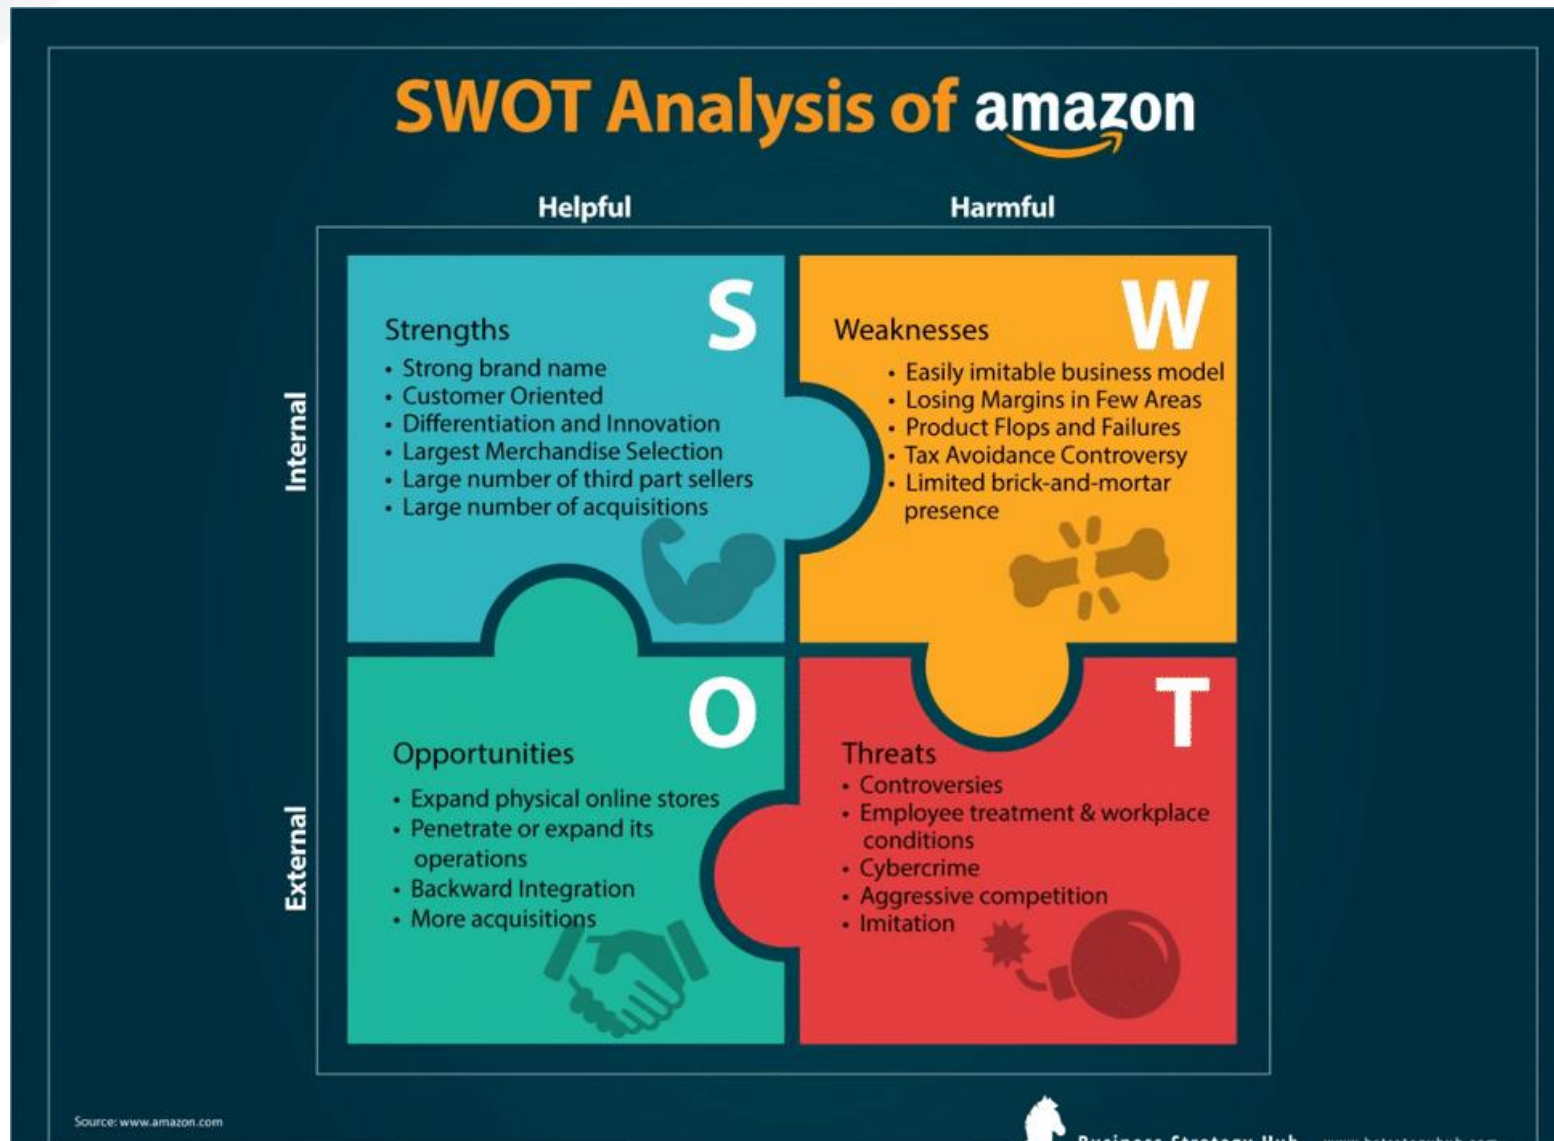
SWOT Analysis of amazon

Helpful

Harmful

Internal

External

S

Strengths
• Strong brand name
• Customer Oriented
• Differentiation and Innovation
• Largest Merchandise Selection
• Large number of third part sellers
• Large number of acquisitions

W

Weaknesses
• Easily imitable business model
• Losing Margins in Few Areas
• Product Flops and Failures
• Tax Avoidance Controversy
• Limited brick-and-mortar presence

O

Opportunities
• Expand physical online stores
• Penetrate or expand its operations
• Backward Integration
• More acquisitions

T

Threats
• Controversies
• Employee treatment & workplace conditions
• Cybercrime
• Aggressive competition
• Imitation

Source: www.amazon.com

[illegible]